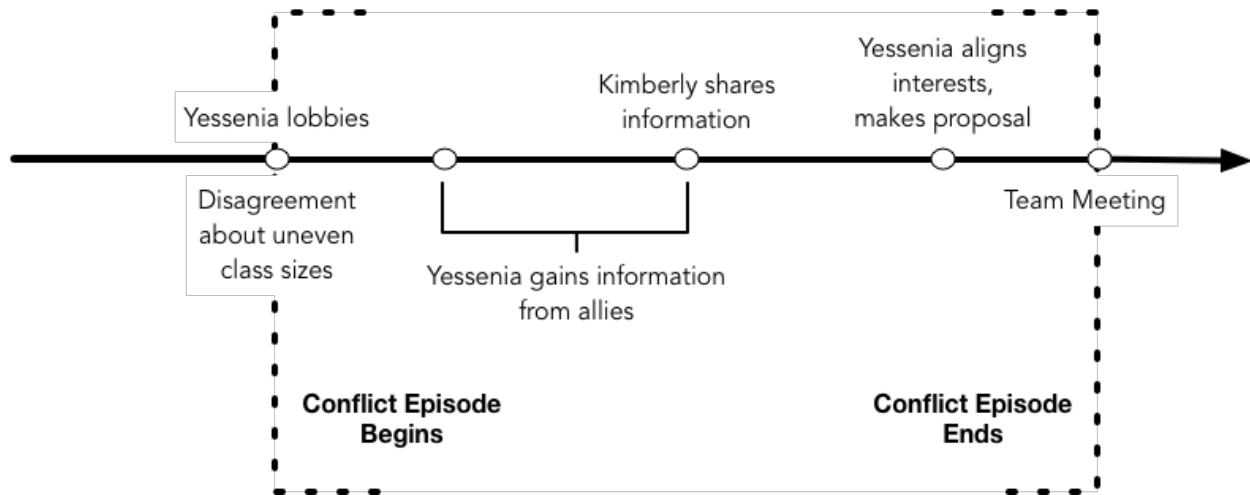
Yessenia aligns interests, makes proposal

Kimberly shares information

Yessenia lobbies

Disagreement about uneven class sizes

Team Meeting

Yessenia gains information from allies

Conflict Episode Begins

Conflict Episode Ends